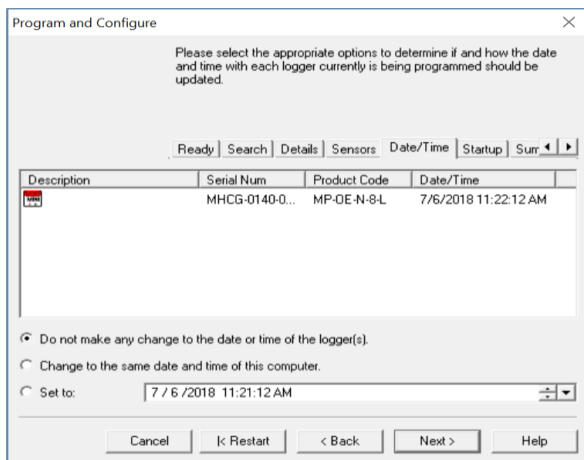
Program and Configure

Please select the appropriate options to determine if and how the date and time with each logger currently is being programmed should be updated.

Ready | Search | Details | Sensors | Date/Time | Startup | Sum

| Description | Serial Num | Product Code | Date/Time |
|---|---|---|---|
| MINI | MHCG-0140-0... | MP-OE-N-8-L | 7/6/2018 11:22:12 AM |

Do not make any change to the date or time of the logger(s).

Change to the same date and time of this computer.

Set to: 7 / 6 /2018 11:21:12 AM

Cancel | |< Restart | < Back | Next > | Help